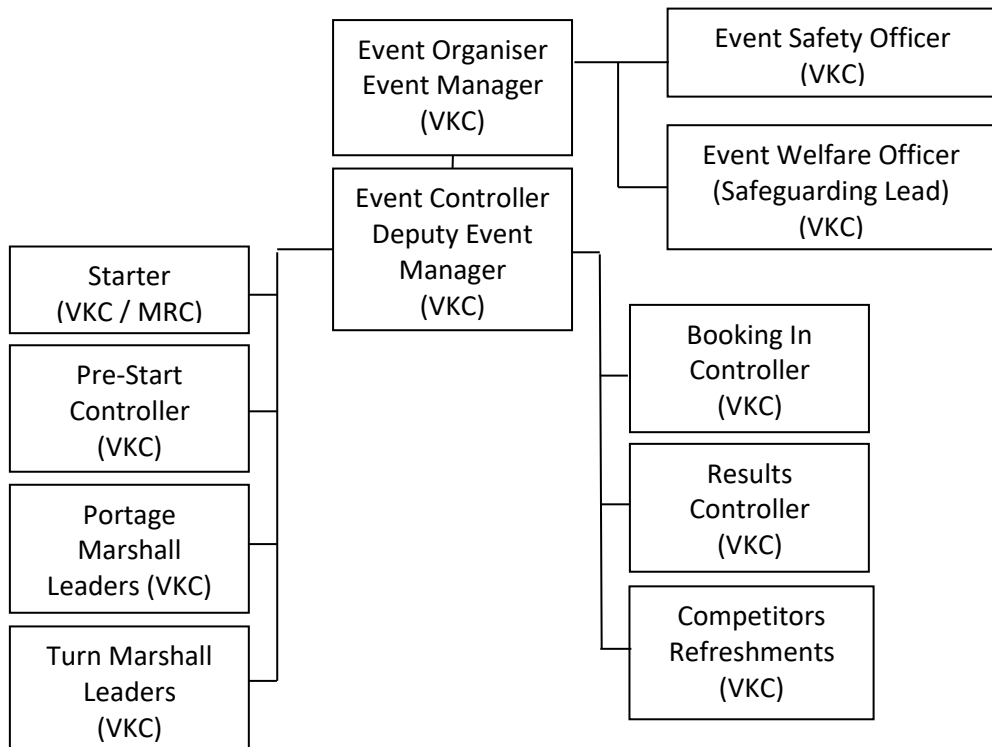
Event Organiser
Event Manager
(VKC)

Event Safety Officer
(VKC)

Event Welfare Officer
(Safeguarding Lead)
(VKC)

Event Controller
Deputy Event
Manager
(VKC)

Starter
(VKC / MRC)

Pre-Start
Controller
(VKC)

Portage
Marshall
Leaders (VKC)

Turn Marshall
Leaders
(VKC)

Booking In
Controller
(VKC)

Results
Controller
(VKC)

Competitors
Refreshments
(VKC)